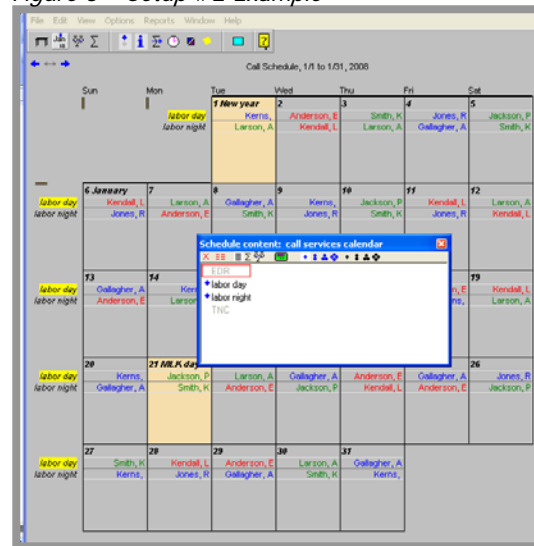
Figure 5 – Setup # 2 Example

File Edit View Options Reports Window Help

Call Schedule, 1/1 to 1/31, 2008

| Sun | Mon | Tue | Wed | Thu | Fri | Sat |
|---|---|---|---|---|---|---|
| | labor day / labor night | 1 New year / Kerns, / Larson, A | 2 / Anderson, E / Kendall, L | 3 / Smith, K / Larson, A | 4 / Jones, R / Gallagher, A | 5 / Jackson, P / Smith, K |
| 6 January / labor day Kendall, L / labor night Jones, R | 7 / Larson, A / Anderson, E | 8 / Gallagher, A / Smith, K | 9 / Smith, K / Jones, R | 10 / Jackson, P / Smith, K | 11 / Kendall, L / Jones, R | 12 / Larson, A / Kendall, L |
| 13 / labor day Gallagher, A / labor night Anderson, E | 14 / Kern / Larson | | | | / ns, | 19 / Kendall, L / Larson, A |
| 20 / labor day Kerns, / labor night Gallagher, A | 21 MLK day / Jackson, P / Smith, K | Larson, A / Anderson, E | Gallagher, A / Jackson, P | Anderson, E / Kendall, L | Gallagher, A / Anderson, E | 26 / Jones, R / Jackson, P |
| 27 / labor day Smith, K / labor night Kerns, | 28 / Kendall, L / Jones, R | 29 / Anderson, E / Gallagher, A | 30 / Larson, A / Smith, K | 31 / Gallagher, A / Kerns, | | |

Schedule content: call services calendar
EDR
labor day
labor night
TNC